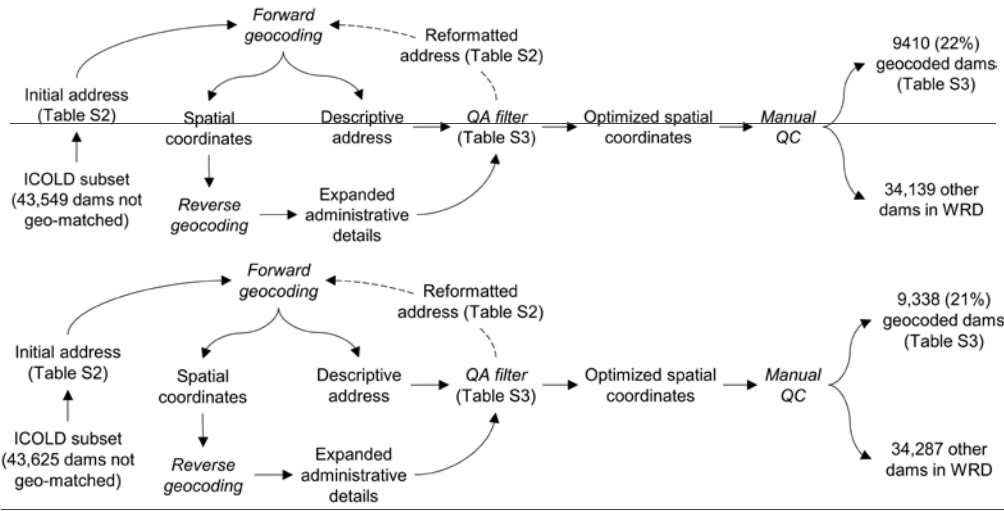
Forward geocoding

Reformatted address (Table S2)

Initial address (Table S2)

Spatial coordinates

Descriptive address

QA filter (Table S3)

Optimized spatial coordinates

Manual QC

9410 (22%) geocoded dams (Table S3)

ICOLD subset (43,549 dams not geo-matched)

Reverse geocoding

Expanded administrative details

34,139 other dams in WRD

Forward geocoding

Reformatted address (Table S2)

Initial address (Table S2)

Spatial coordinates

Descriptive address

QA filter (Table S3)

Optimized spatial coordinates

Manual QC

9,338 (21%) geocoded dams (Table S3)

ICOLD subset (43,625 dams not geo-matched)

Reverse geocoding

Expanded administrative details

34,287 other dams in WRD